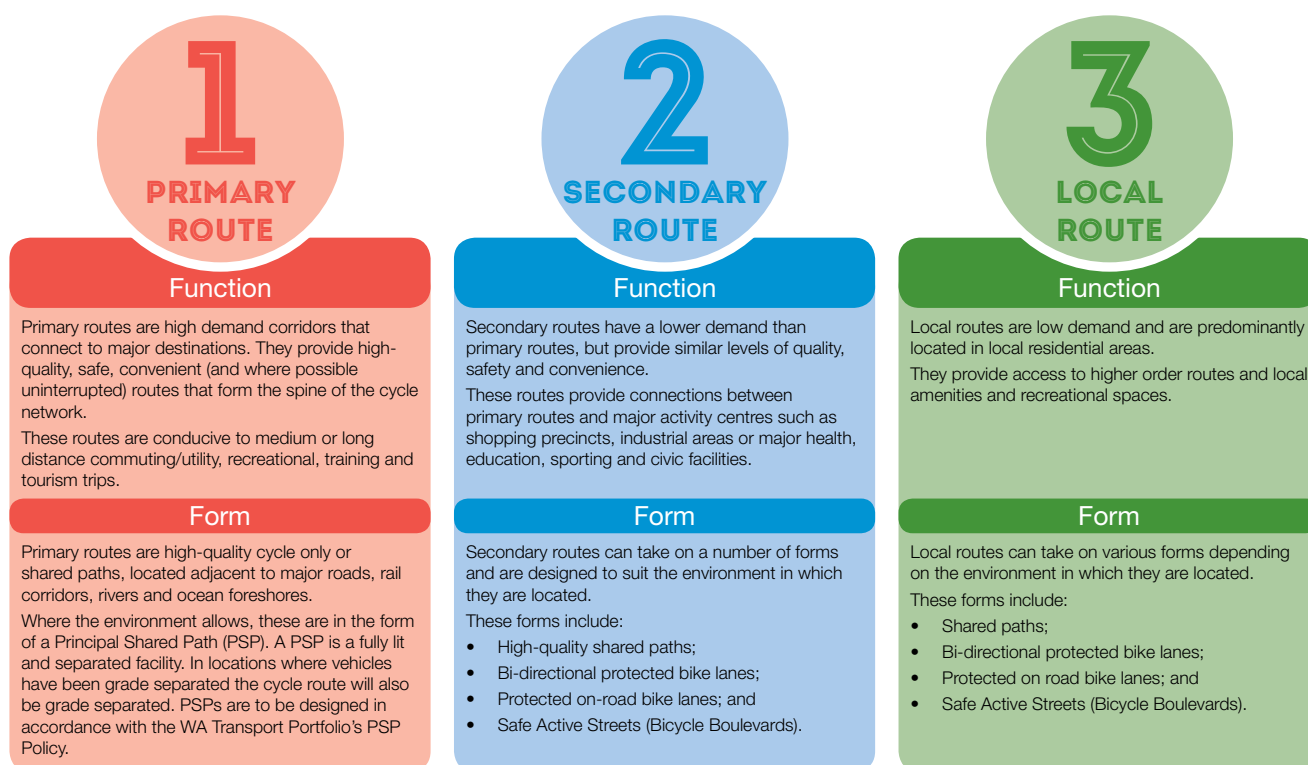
1
PRIMARY ROUTE

Function

Primary routes are high demand corridors that connect to major destinations. They provide high-quality, safe, convenient (and where possible uninterrupted) routes that form the spine of the cycle network.

These routes are conducive to medium or long distance commuting/utility, recreational, training and tourism trips.

Form

Primary routes are high-quality cycle only or shared paths, located adjacent to major roads, rail corridors, rivers and ocean foreshores.

Where the environment allows, these are in the form of a Principal Shared Path (PSP). A PSP is a fully lit and separated facility. In locations where vehicles have been grade separated the cycle route will also be grade separated. PSPs are to be designed in accordance with the WA Transport Portfolio's PSP Policy.

2
SECONDARY ROUTE

Function

Secondary routes have a lower demand than primary routes, but provide similar levels of quality, safety and convenience.

These routes provide connections between primary routes and major activity centres such as shopping precincts, industrial areas or major health, education, sporting and civic facilities.

Form

Secondary routes can take on a number of forms and are designed to suit the environment in which they are located.

These forms include:

- High-quality shared paths;
- Bi-directional protected bike lanes;
- Protected on-road bike lanes; and
- Safe Active Streets (Bicycle Boulevards).

3
LOCAL ROUTE

Function

Local routes are low demand and are predominantly located in local residential areas.

They provide access to higher order routes and local amenities and recreational spaces.

Form

Local routes can take on various forms depending on the environment in which they are located.

These forms include:

- Shared paths;
- Bi-directional protected bike lanes;
- Protected on road bike lanes; and
- Safe Active Streets (Bicycle Boulevards).